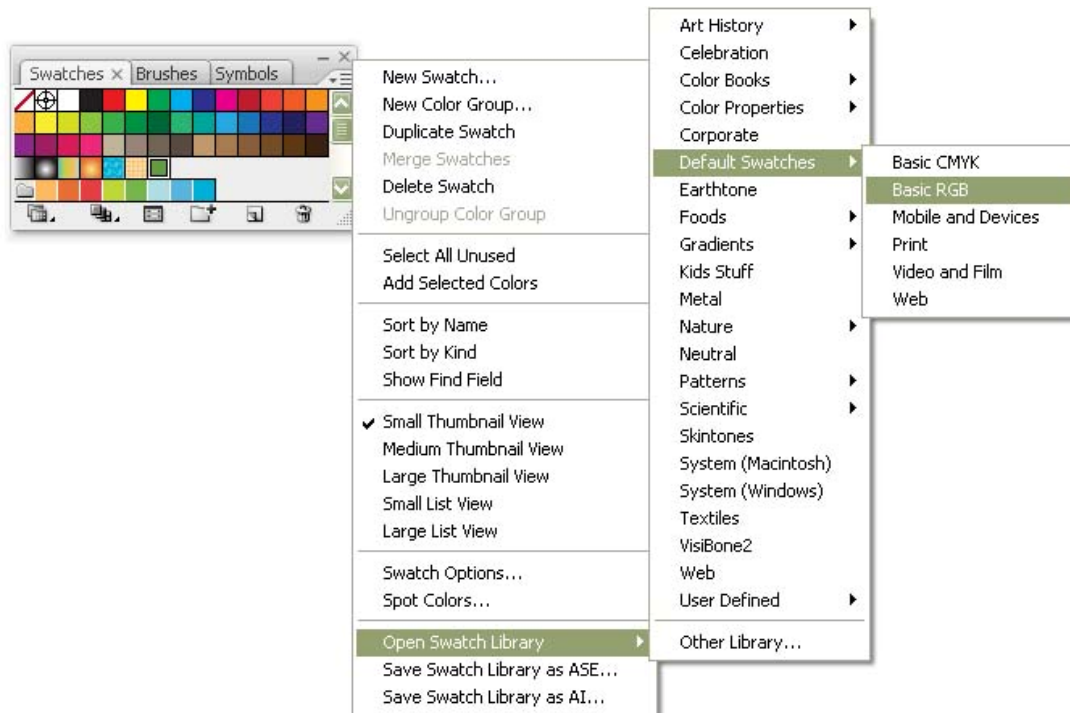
Swatches × Brushes Symbols

New Swatch...
New Color Group...
Duplicate Swatch
Merge Swatches
Delete Swatch
Ungroup Color Group

Select All Unused
Add Selected Colors

Sort by Name
Sort by Kind
Show Find Field

✔ Small Thumbnail View
Medium Thumbnail View
Large Thumbnail View
Small List View
Large List View

Swatch Options...
Spot Colors...

Open Swatch Library
Save Swatch Library as ASE...
Save Swatch Library as AI...

Art History
Celebration
Color Books
Color Properties
Corporate
Default Swatches
Earthtone
Foods
Gradients
Kids Stuff
Metal
Nature
Neutral
Patterns
Scientific
Skintones
System (Macintosh)
System (Windows)
Textiles
VisiBone2
Web
User Defined

Other Library...

Basic CMYK
Basic RGB
Mobile and Devices
Print
Video and Film
Web